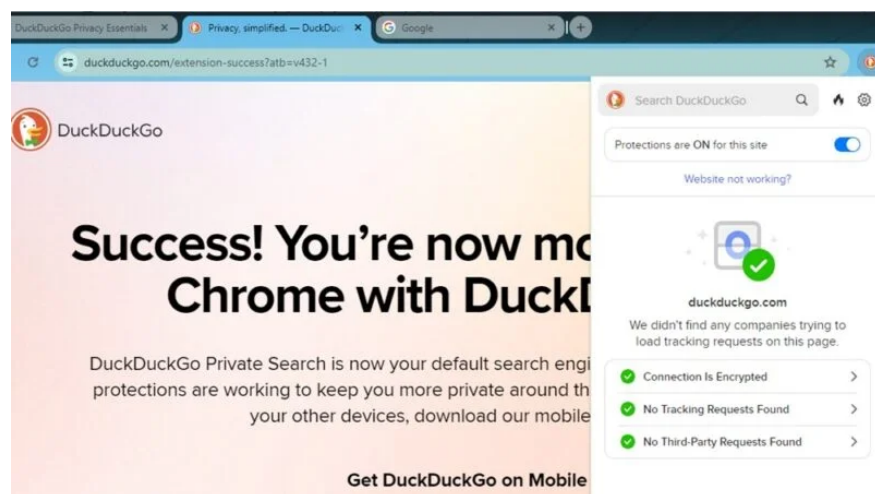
DuckDuckGo Privacy Essentials ×
Privacy, simplified. — DuckDu ×
Google ×
duckduckgo.com/extension-success?atb=v432-1

DuckDuckGo

Success! You're now mo
Chrome with DuckD

DuckDuckGo Private Search is now your default search engi
protections are working to keep you more private around th
your other devices, download our mobile

Get DuckDuckGo on Mobile

Search DuckDuckGo
Protections are ON for this site
Website not working?
duckduckgo.com
We didn't find any companies trying to load tracking requests on this page.
Connection Is Encrypted
No Tracking Requests Found
No Third-Party Requests Found